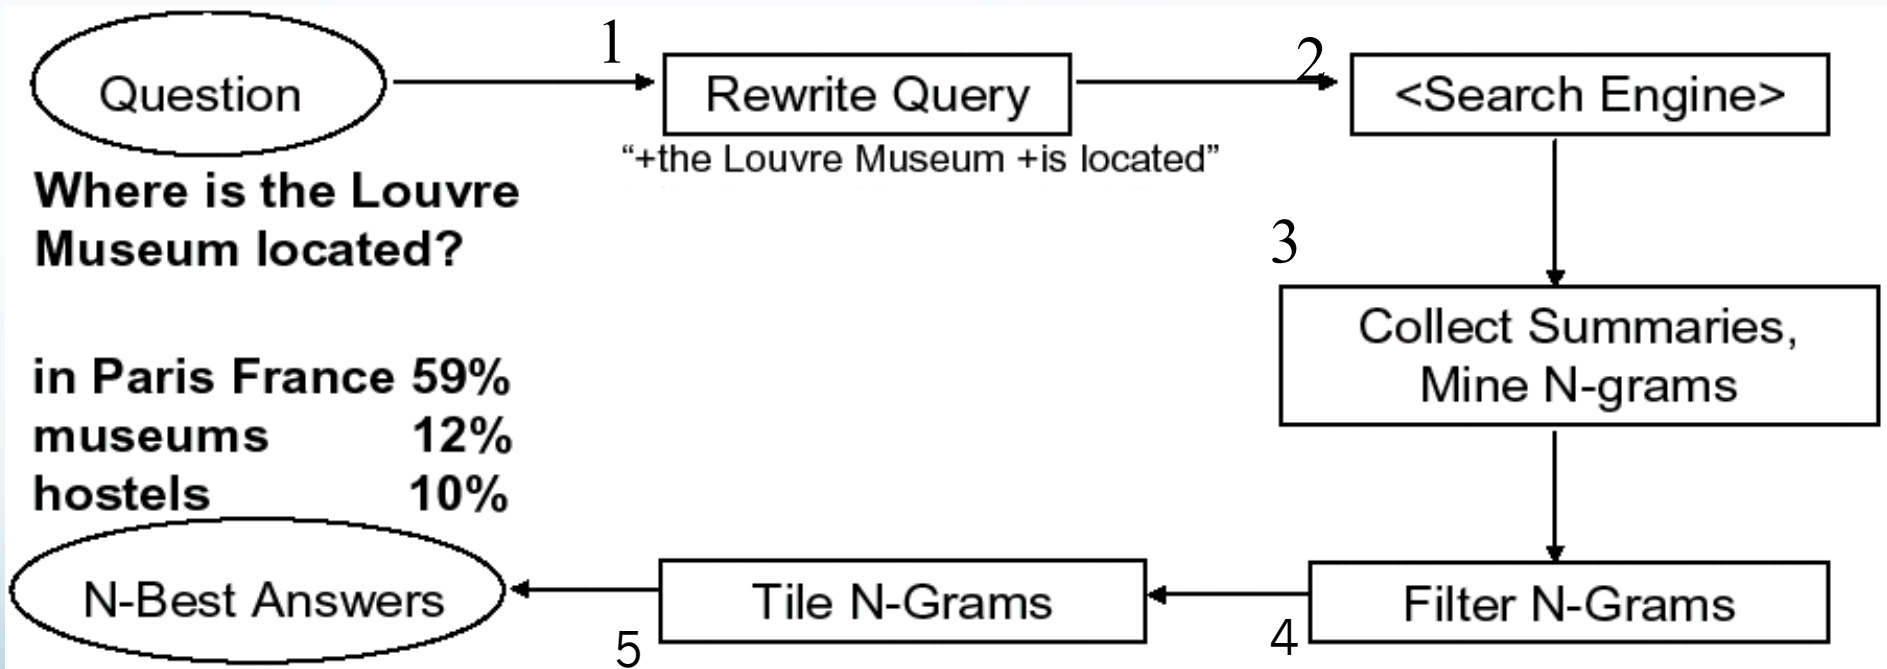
Question

1

Rewrite Query

2

<Search Engine>

"+the Louvre Museum +is located"

Where is the Louvre Museum located?

3

Collect Summaries, Mine N-grams

in Paris France 59%
museums 12%
hostels 10%

N-Best Answers

Tile N-Grams

Filter N-Grams

5

4